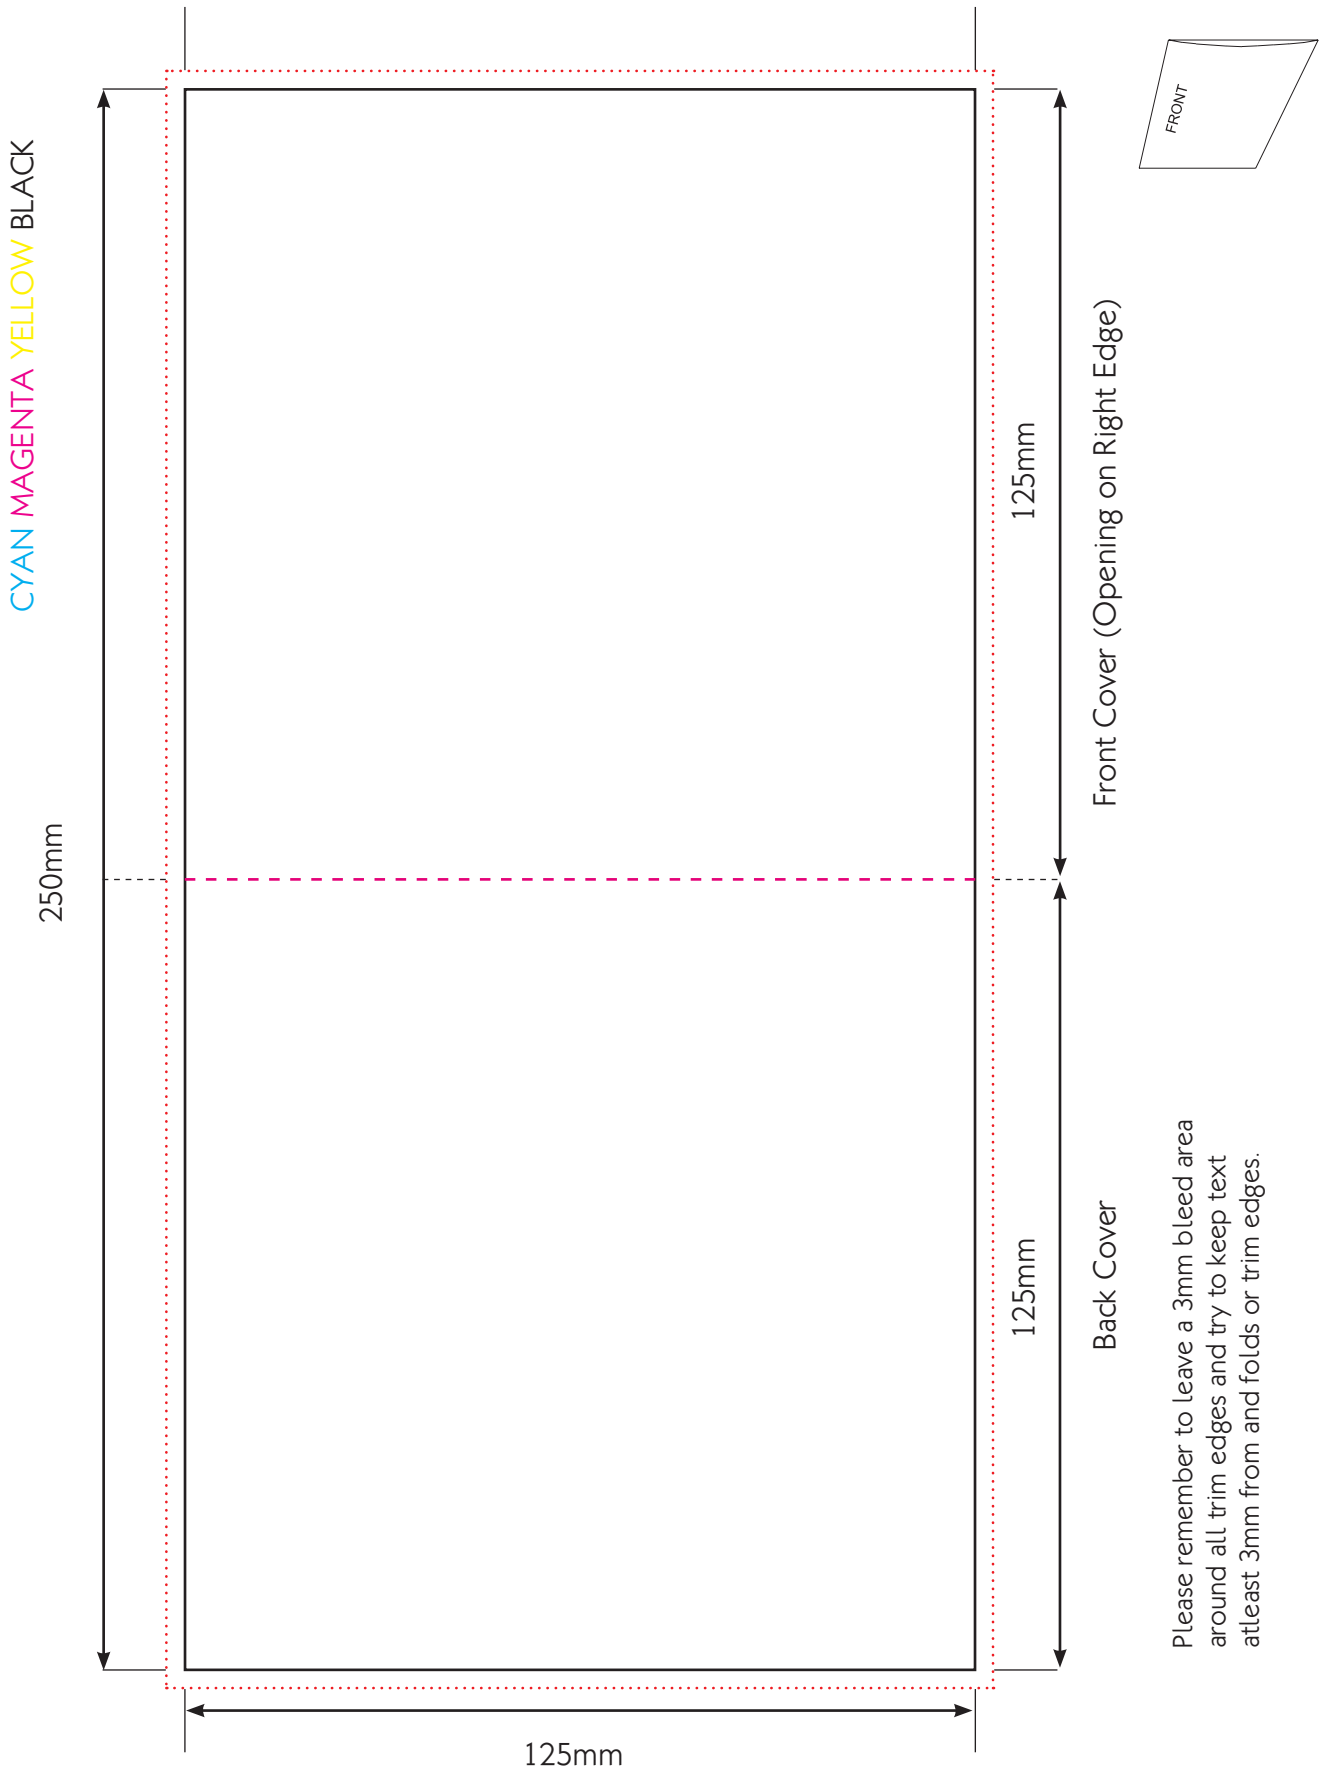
CYAN MAGENTA YELLOW BLACK

FRONT

250mm

125mm

Front Cover (Opening on Right Edge)

125mm

Back Cover

Please remember to leave a 3mm bleed area around all trim edges and try to keep text atleast 3mm from and folds or trim edges.

125mm